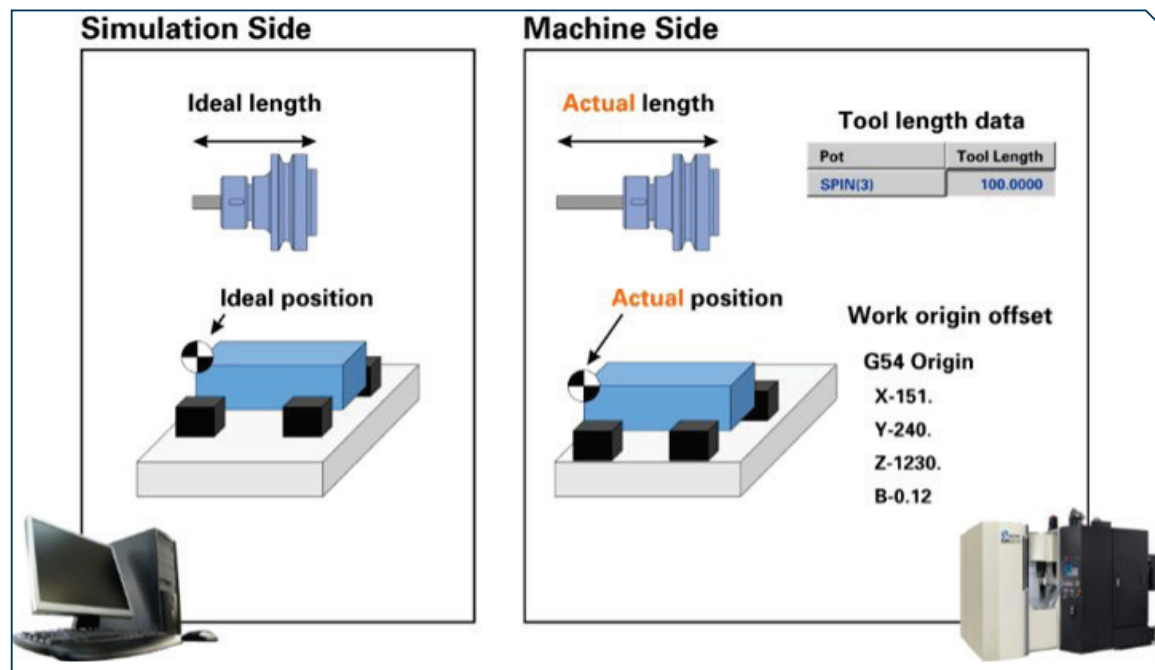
Simulation Side

Ideal length

Ideal position

Machine Side

Actual length

Tool length data

| Pot | Tool Length |
|---|---|
| SPIN(3) | 100.0000 |

Actual position

Work origin offset

G54 Origin

X-151.

Y-240.

Z-1230.

B-0.12